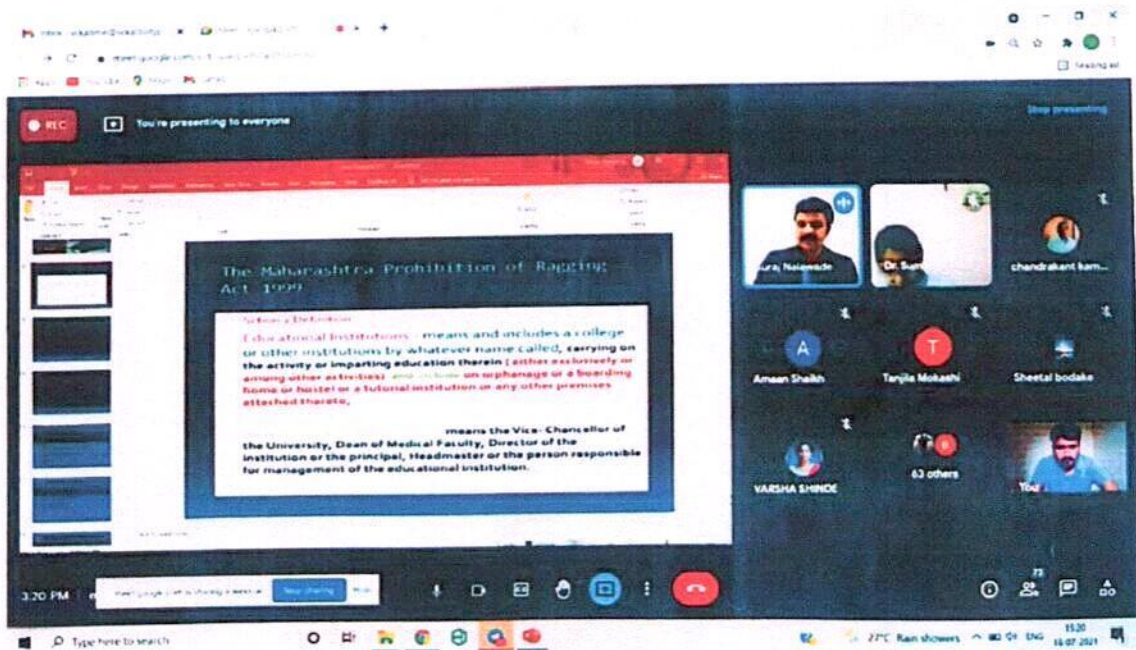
REC

You're presenting to everyone

Stop presenting

The Maharashtra Prohibition of Ragging Act 1999

Section Definition

Educational Institutions - means and includes a college or other institutions by whatever name called, carrying on the activity or imparting education therein [ either exclusively or among other activities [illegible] on orphanage or a boarding home or hostel or a tutorial institution or any other premises attached thereto,

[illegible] means the Vice- Chancellor of the University, Dean of Medical Faculty, Director of the institution or the principal, Headmaster or the person responsible for management of the educational institution.

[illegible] Naiawade

Dr. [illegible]

chandrakant kam...

A

Amaan Shaikh

T

Tanjila Mokashi

Sheetal bodake

VARSHA SHINDE

63 others

You

3:20 PM

Stop sharing

Type here to search

27°C Rain showers

ENG

15:20

16-07-2021

Reading list